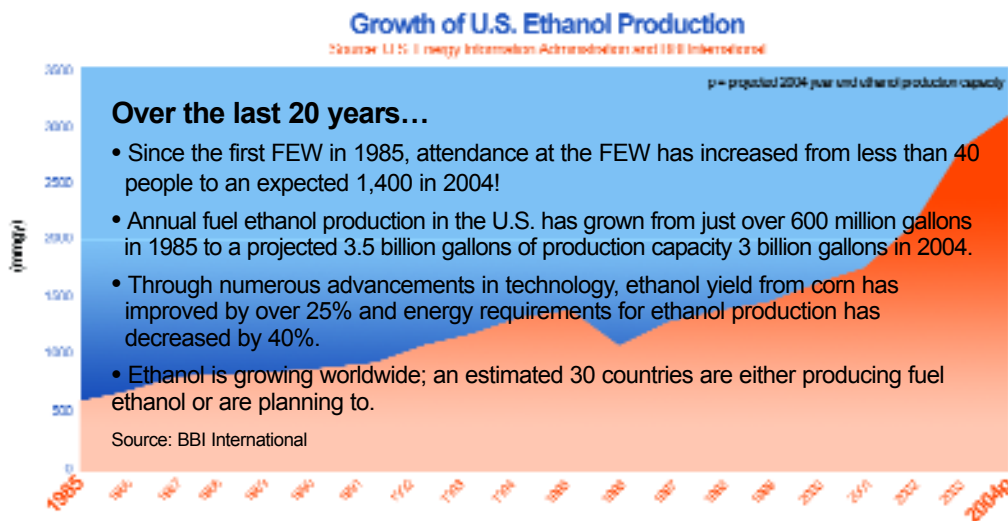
Growth of U.S. Ethanol Production

Source: U.S. Energy Information Administration and BBI International

p = projected 2004 year end ethanol production capacity

Over the last 20 years…

• Since the first FEW in 1985, attendance at the FEW has increased from less than 40 people to an expected 1,400 in 2004!

• Annual fuel ethanol production in the U.S. has grown from just over 600 million gallons in 1985 to a projected 3.5 billion gallons of production capacity 3 billion gallons in 2004.

• Through numerous advancements in technology, ethanol yield from corn has improved by over 25% and energy requirements for ethanol production has decreased by 40%.

• Ethanol is growing worldwide; an estimated 30 countries are either producing fuel ethanol or are planning to.

Source: BBI International

3500
3000
2500
2000
1500
1000
500
0

(mmg/y)

1985 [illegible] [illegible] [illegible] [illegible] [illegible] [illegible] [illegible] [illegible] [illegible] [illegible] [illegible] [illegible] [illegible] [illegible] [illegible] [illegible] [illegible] 2004p